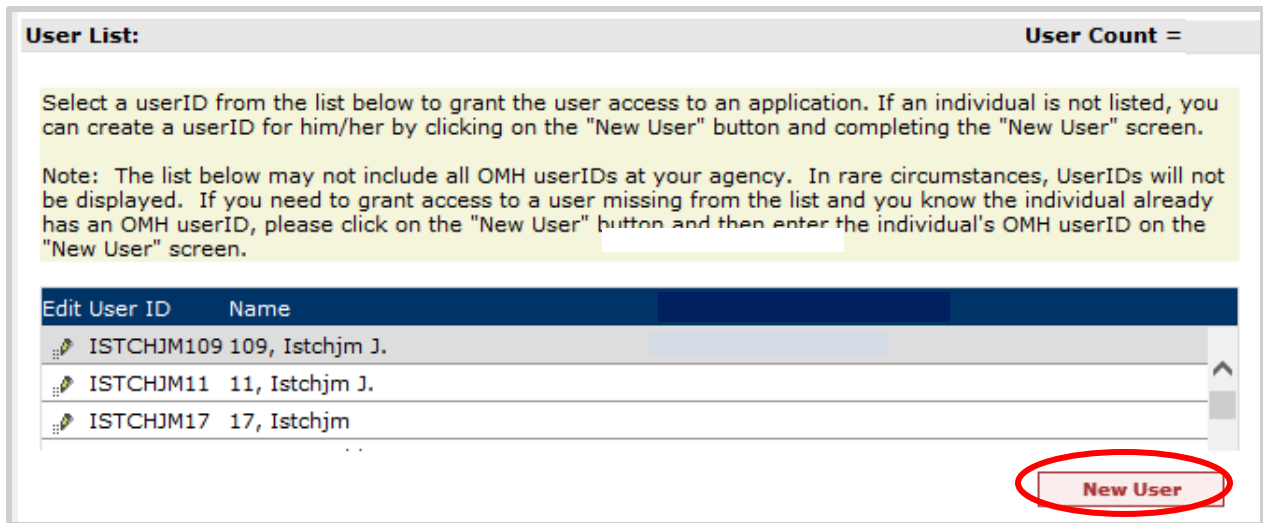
User List:

User Count =

Select a userID from the list below to grant the user access to an application. If an individual is not listed, you can create a userID for him/her by clicking on the "New User" button and completing the "New User" screen.

Note: The list below may not include all OMH userIDs at your agency. In rare circumstances, UserIDs will not be displayed. If you need to grant access to a user missing from the list and you know the individual already has an OMH userID, please click on the "New User" button and then enter the individual's OMH userID on the "New User" screen.

| Edit | User ID | Name |
|---|---|---|
| | ISTCHJM109 | 109, Istchjm J. |
| | ISTCHJM11 | 11, Istchjm J. |
| | ISTCHJM17 | 17, Istchjm |

New User